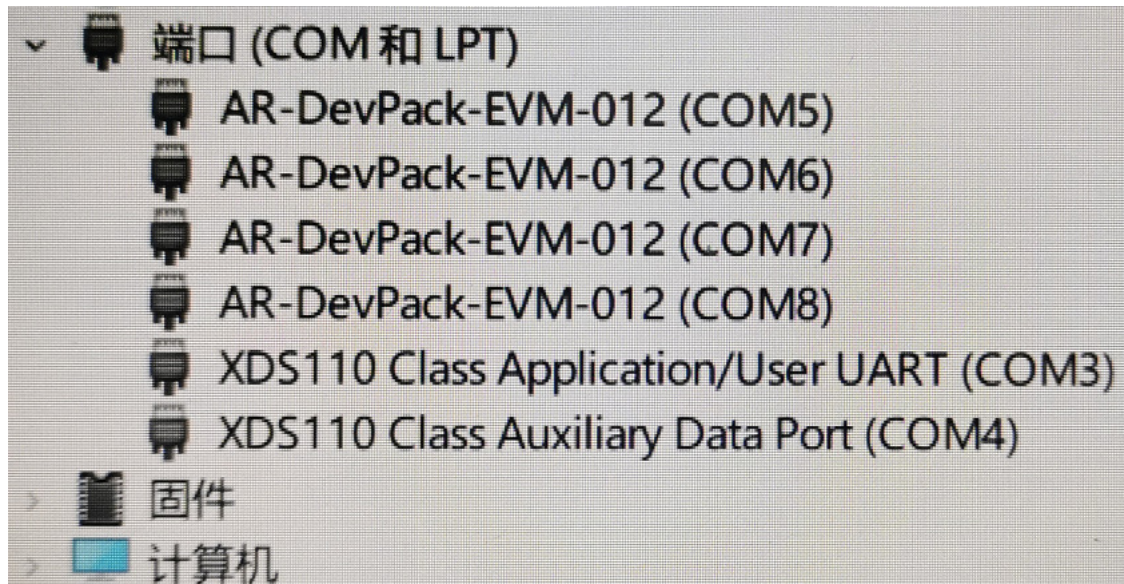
端口 (COM 和 LPT)
AR-DevPack-EVM-012 (COM5)
AR-DevPack-EVM-012 (COM6)
AR-DevPack-EVM-012 (COM7)
AR-DevPack-EVM-012 (COM8)
XDS110 Class Application/User UART (COM3)
XDS110 Class Auxiliary Data Port (COM4)
固件
计算机